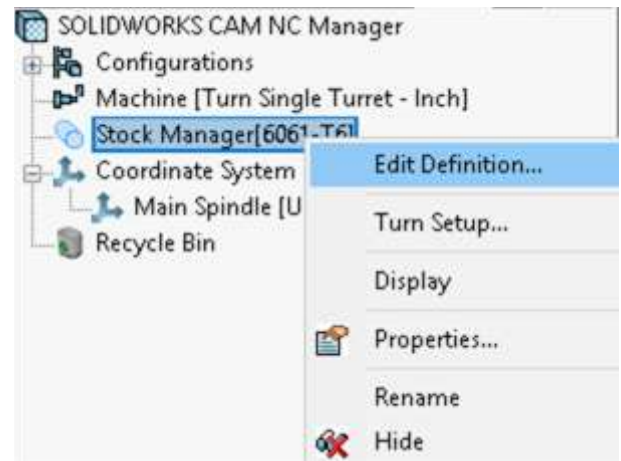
SOLIDWORKS CAM NC Manager
Configurations
Machine [Turn Single Turret - Inch]
Stock Manager[6061-T6]
Coordinate System
Main Spindle [U
Recycle Bin

Edit Definition...
Turn Setup...
Display
Properties...
Rename
Hide